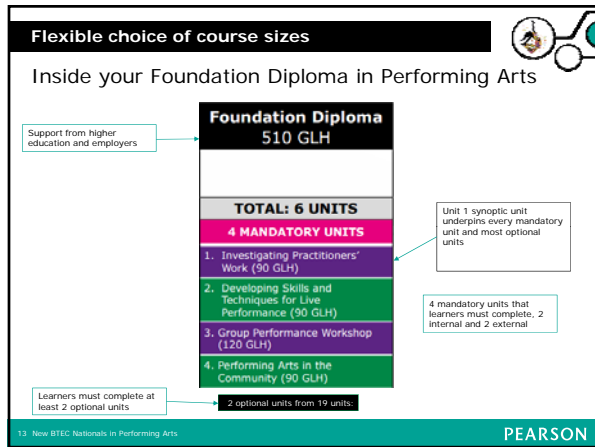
Flexible choice of course sizes

Inside your Foundation Diploma in Performing Arts

Support from higher education and employers

Foundation Diploma
510 GLH

TOTAL: 6 UNITS

4 MANDATORY UNITS

1. Investigating Practitioners' Work (90 GLH)

2. Developing Skills and Techniques for Live Performance (90 GLH)

3. Group Performance Workshop (120 GLH)

4. Performing Arts in the Community (90 GLH)

Unit 1 synoptic unit underpins every mandatory unit and most optional units

4 mandatory units that learners must complete, 2 internal and 2 external

Learners must complete at least 2 optional units

2 optional units from 19 units:

13 New BTEC Nationals in Performing Arts

PEARSON